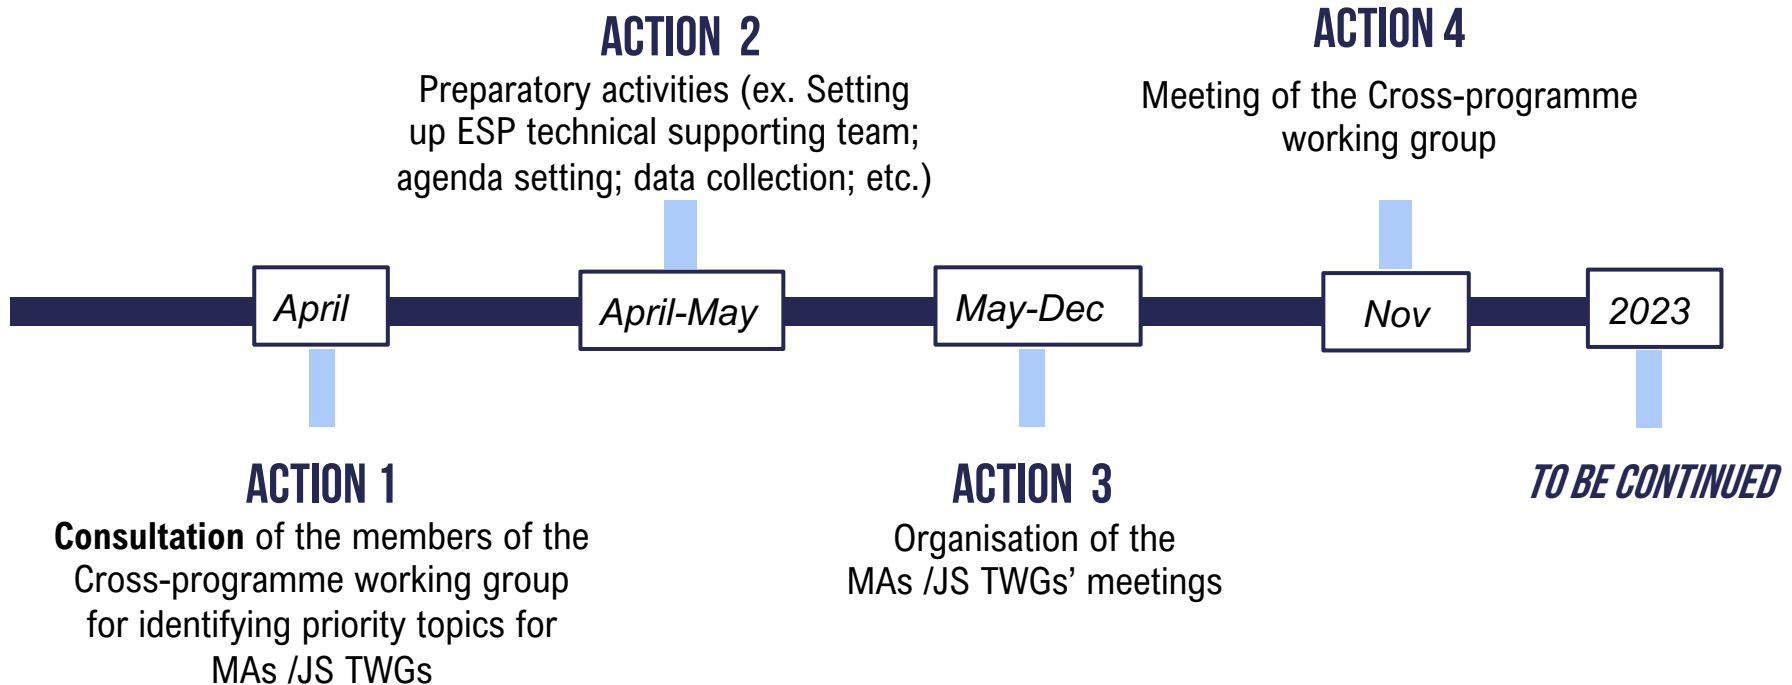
ACTION 2
Preparatory activities (ex. Setting up ESP technical supporting team; agenda setting; data collection; etc.)

ACTION 4
Meeting of the Cross-programme working group

April

April-May

May-Dec

Nov

2023

ACTION 1
**Consultation** of the members of the Cross-programme working group for identifying priority topics for MAs /JS TWGs

ACTION 3
Organisation of the MAs /JS TWGs' meetings

TO BE CONTINUED